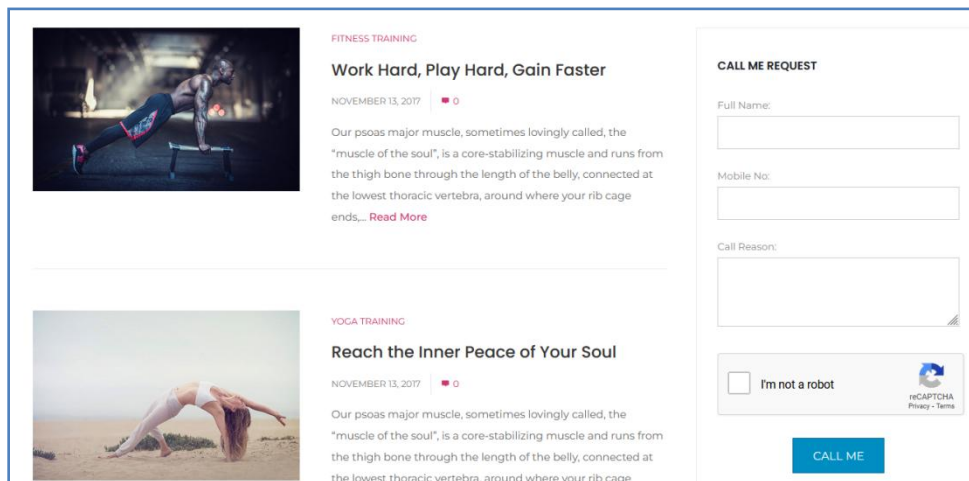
FITNESS TRAINING

Work Hard, Play Hard, Gain Faster

NOVEMBER 13, 2017 0

Our psoas major muscle, sometimes lovingly called, the "muscle of the soul", is a core-stabilizing muscle and runs from the thigh bone through the length of the belly, connected at the lowest thoracic vertebra, around where your rib cage ends,... Read More

YOGA TRAINING

Reach the Inner Peace of Your Soul

NOVEMBER 13, 2017 0

Our psoas major muscle, sometimes lovingly called, the "muscle of the soul", is a core-stabilizing muscle and runs from the thigh bone through the length of the belly, connected at the lowest thoracic vertebra, around where your rib cage

CALL ME REQUEST

Full Name:

Mobile No:

Call Reason:

I'm not a robot

reCAPTCHA
Privacy - Terms

CALL ME